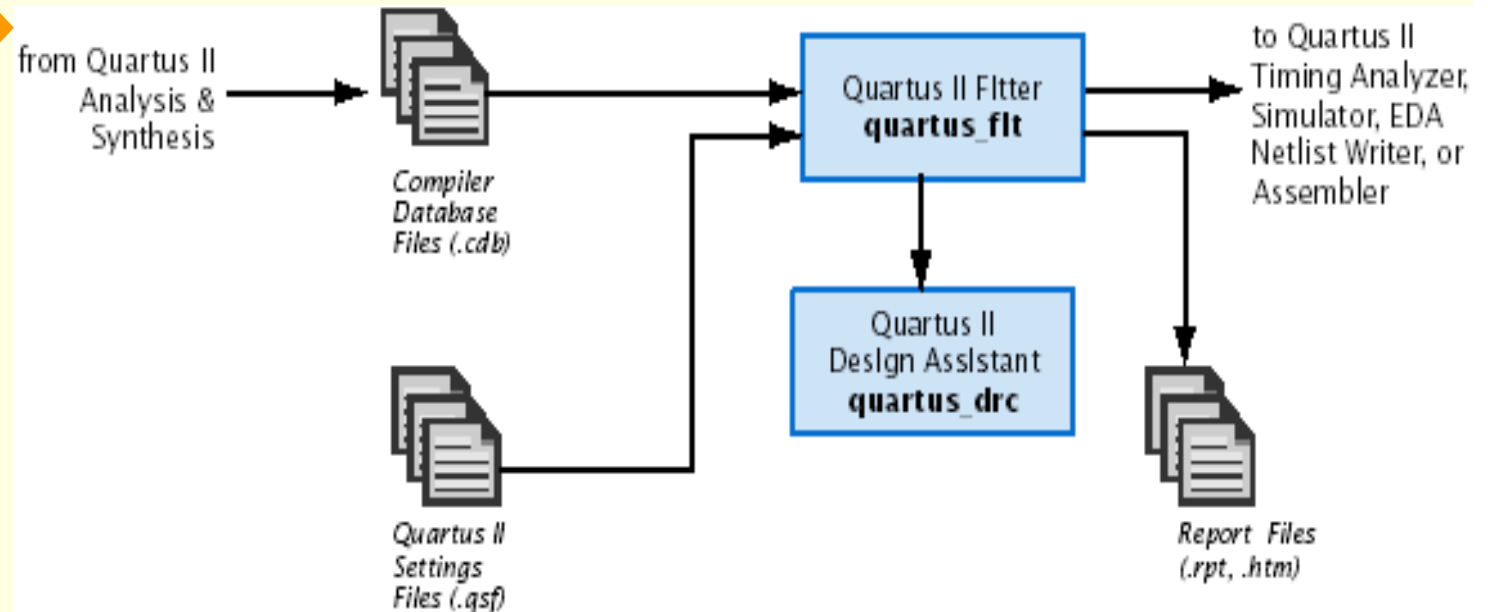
from Quartus II Analysis & Synthesis

Compiler Database Files (.cdb)

Quartus II Fitter
**quartus_fit**

to Quartus II Timing Analyzer, Simulator, EDA Netlist Writer, or Assembler

Quartus II Design Assistant
**quartus_drc**

Quartus II Settings Files (.qsf)

Report Files (.rpt, .htm)